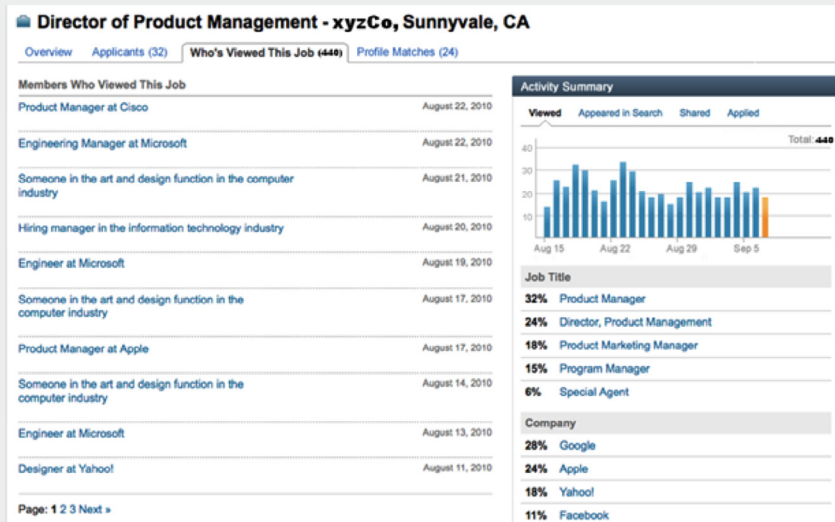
Director of Product Management - xyzCo, Sunnyvale, CA

Overview | Applicants (32) | Who's Viewed This Job (440) | Profile Matches (24)

Members Who Viewed This Job

Product Manager at Cisco — August 22, 2010

Engineering Manager at Microsoft — August 22, 2010

Someone in the art and design function in the computer industry — August 21, 2010

Hiring manager in the information technology industry — August 20, 2010

Engineer at Microsoft — August 19, 2010

Someone in the art and design function in the computer industry — August 17, 2010

Product Manager at Apple — August 17, 2010

Someone in the art and design function in the computer industry — August 14, 2010

Engineer at Microsoft — August 13, 2010

Designer at Yahoo! — August 11, 2010

Page: 1 2 3 Next »

Activity Summary

Viewed | Appeared in Search | Shared | Applied

Total: 440

40
30
20
10

Aug 15 | Aug 22 | Aug 29 | Sep 5

Job Title

32% Product Manager
24% Director, Product Management
18% Product Marketing Manager
15% Program Manager
6% Special Agent

Company

28% Google
24% Apple
18% Yahoo!
11% Facebook